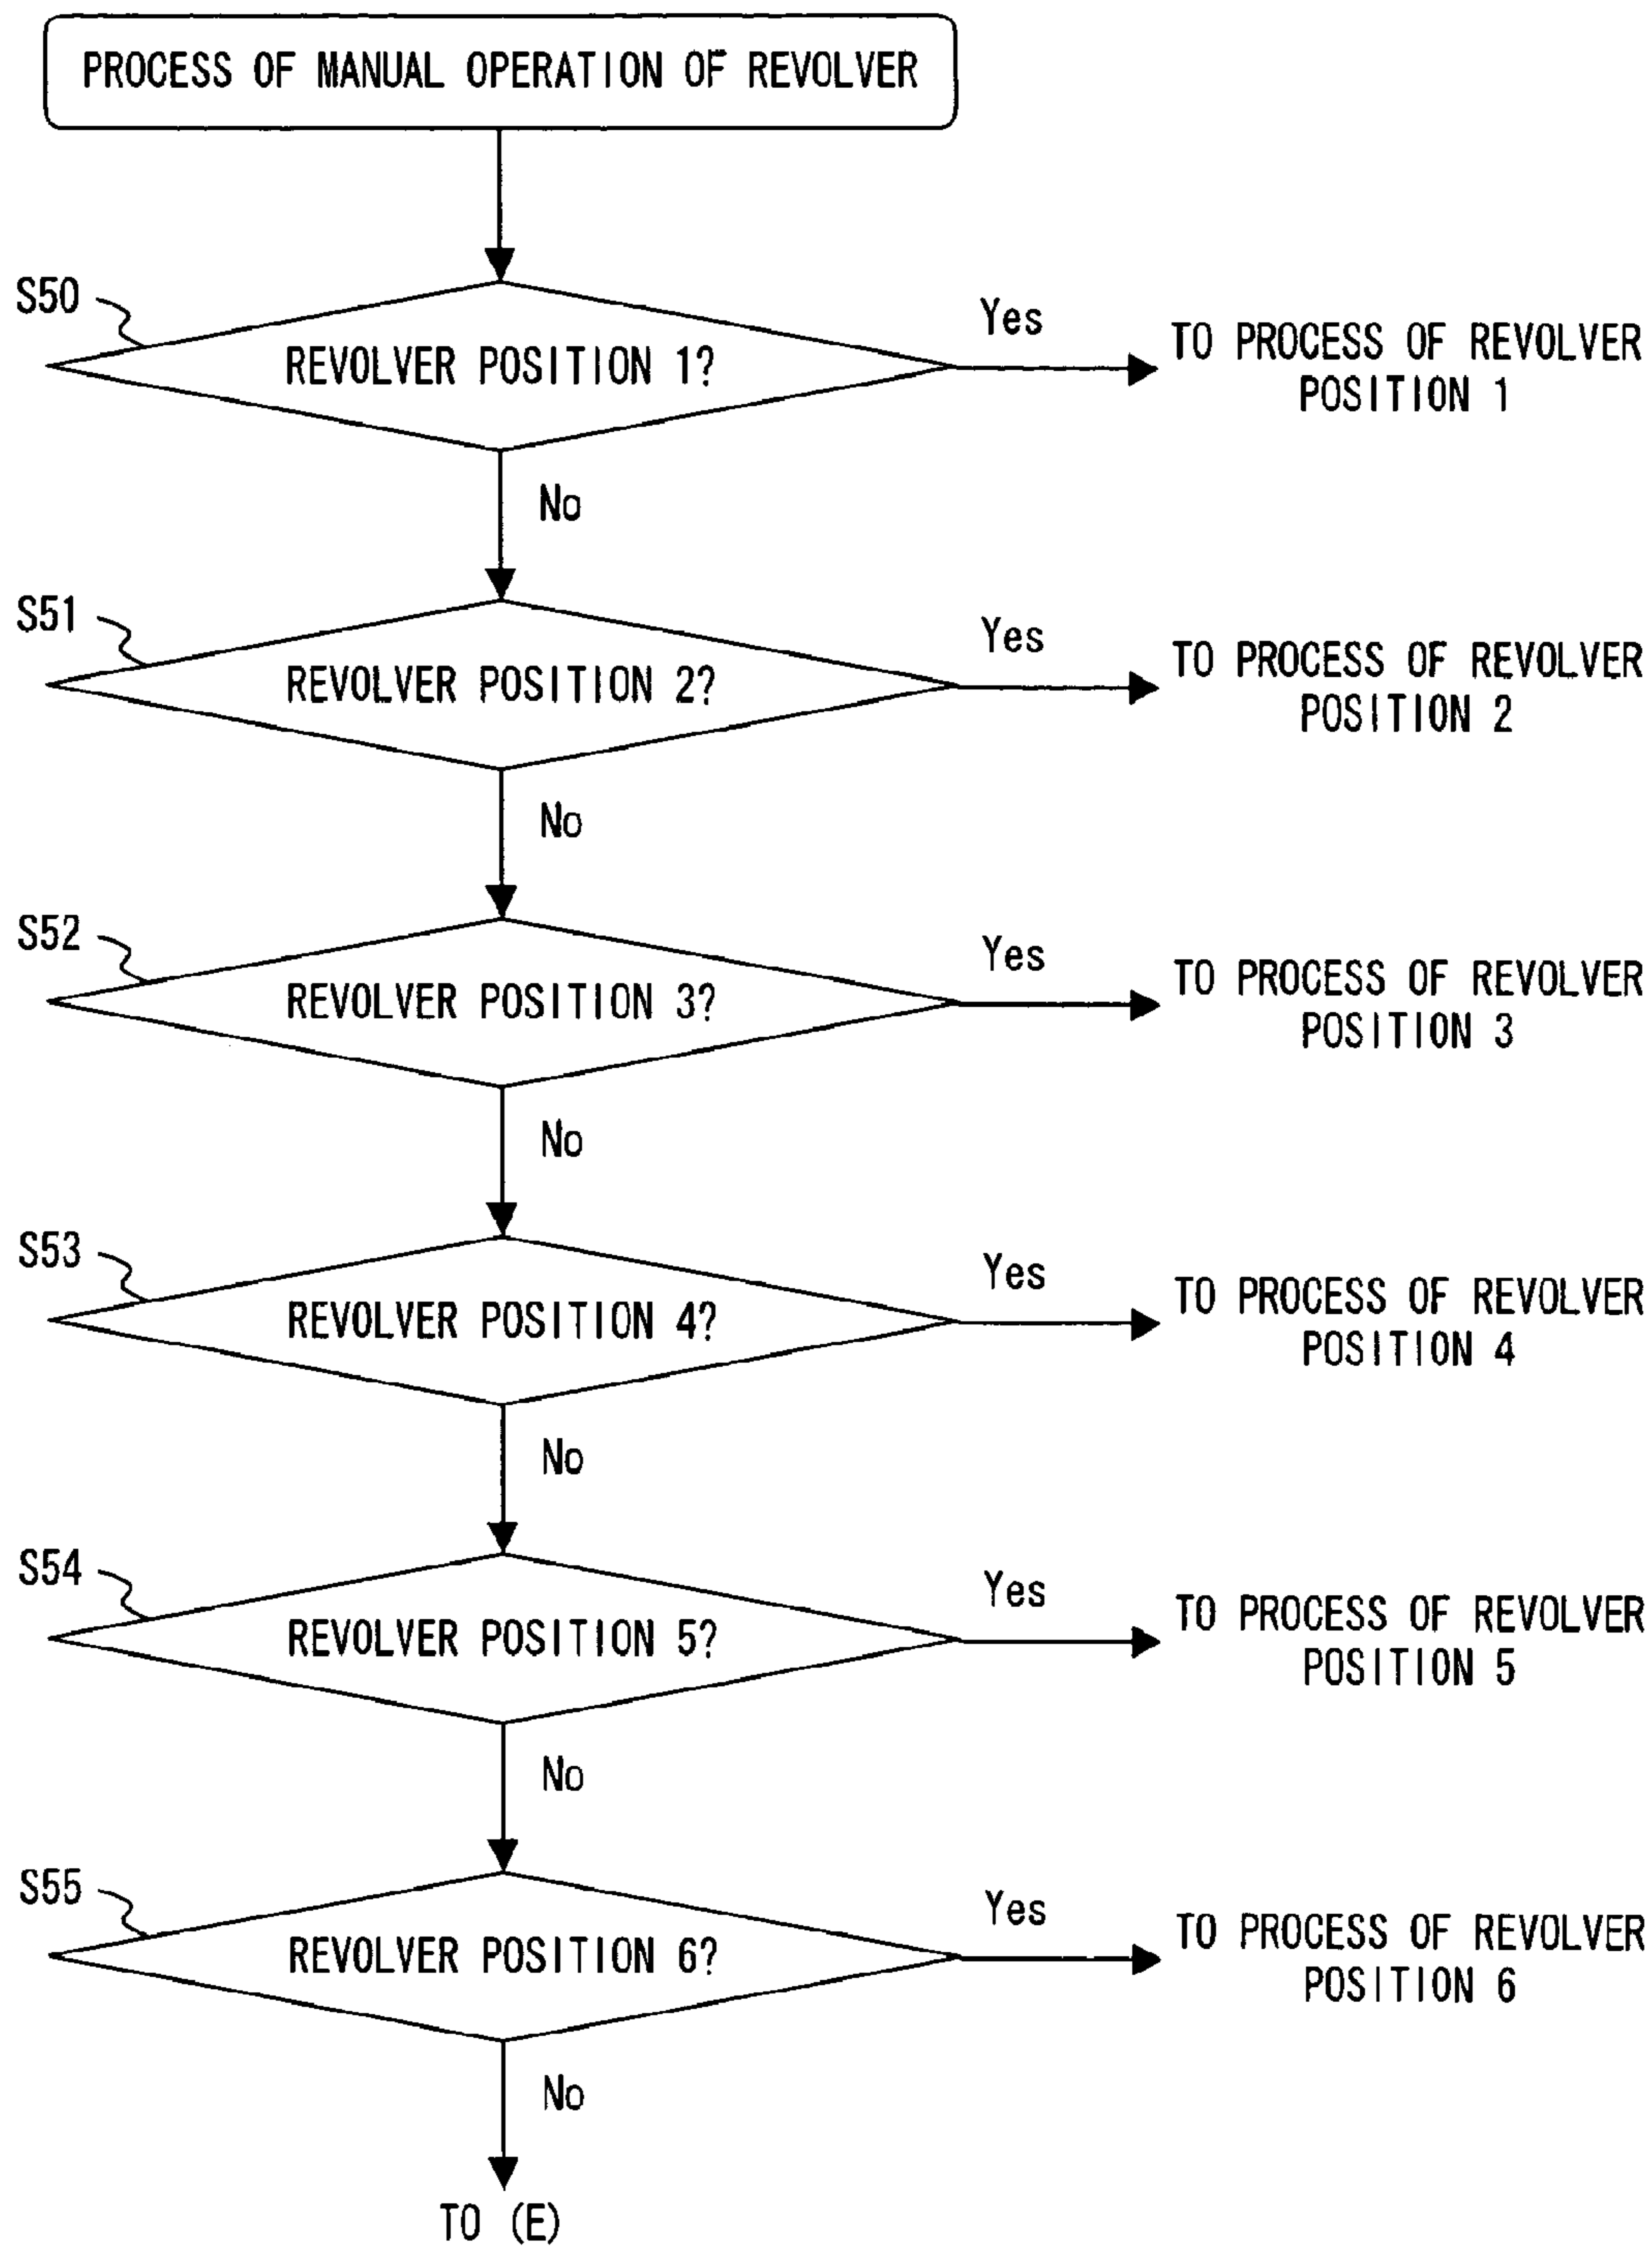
PROCESS OF MANUAL OPERATION OF REVOLVER

S50

REVOLVER POSITION 1?

Yes

TO PROCESS OF REVOLVER POSITION 1

No

S51

REVOLVER POSITION 2?

Yes

TO PROCESS OF REVOLVER POSITION 2

No

S52

REVOLVER POSITION 3?

Yes

TO PROCESS OF REVOLVER POSITION 3

No

S53

REVOLVER POSITION 4?

Yes

TO PROCESS OF REVOLVER POSITION 4

No

S54

REVOLVER POSITION 5?

Yes

TO PROCESS OF REVOLVER POSITION 5

No

S55

REVOLVER POSITION 6?

Yes

TO PROCESS OF REVOLVER POSITION 6

No

TO (E)